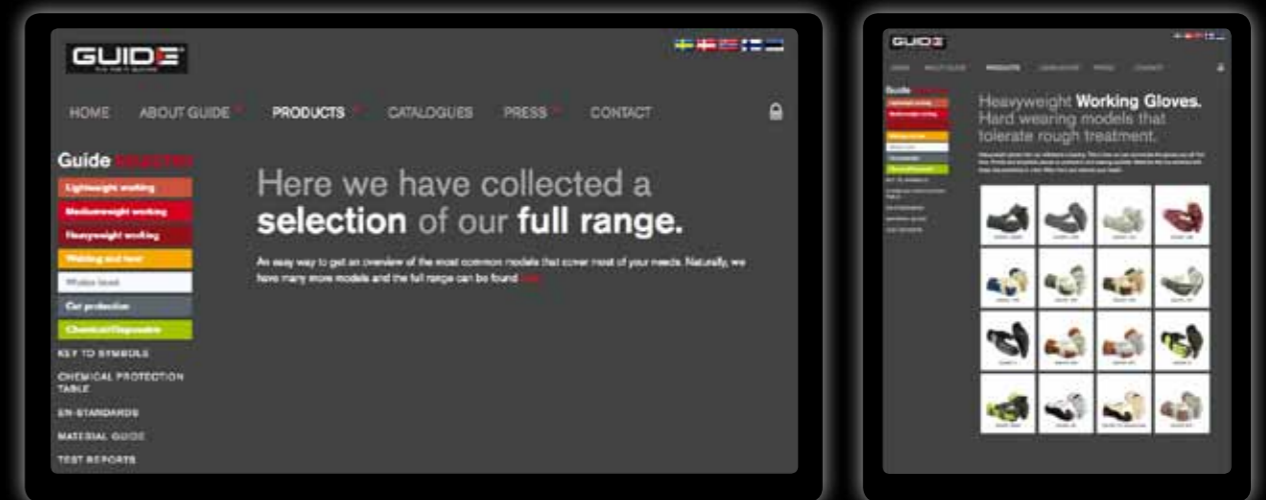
GUIDE

HOME ABOUT GUIDE PRODUCTS CATALOGUES PRESS CONTACT

Guide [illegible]

Lightweight working

Mediumweight working

Heavyweight working

Welding and heat

Winter lined

Cut protection

Chemical/Disposable

KEY TO SYMBOLS

CHEMICAL PROTECTION TABLE

EN-STANDARDS

MATERIAL GUIDE

TEST REPORTS

Here we have collected a selection of our full range.

An easy way to get an overview of the most common models that cover most of your needs. Naturally, we have many more models and the full range can be found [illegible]

GUIDE

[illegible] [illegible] PRODUCTS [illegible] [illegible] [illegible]

Heavyweight Working Gloves. Hard wearing models that tolerate rough treatment.

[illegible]